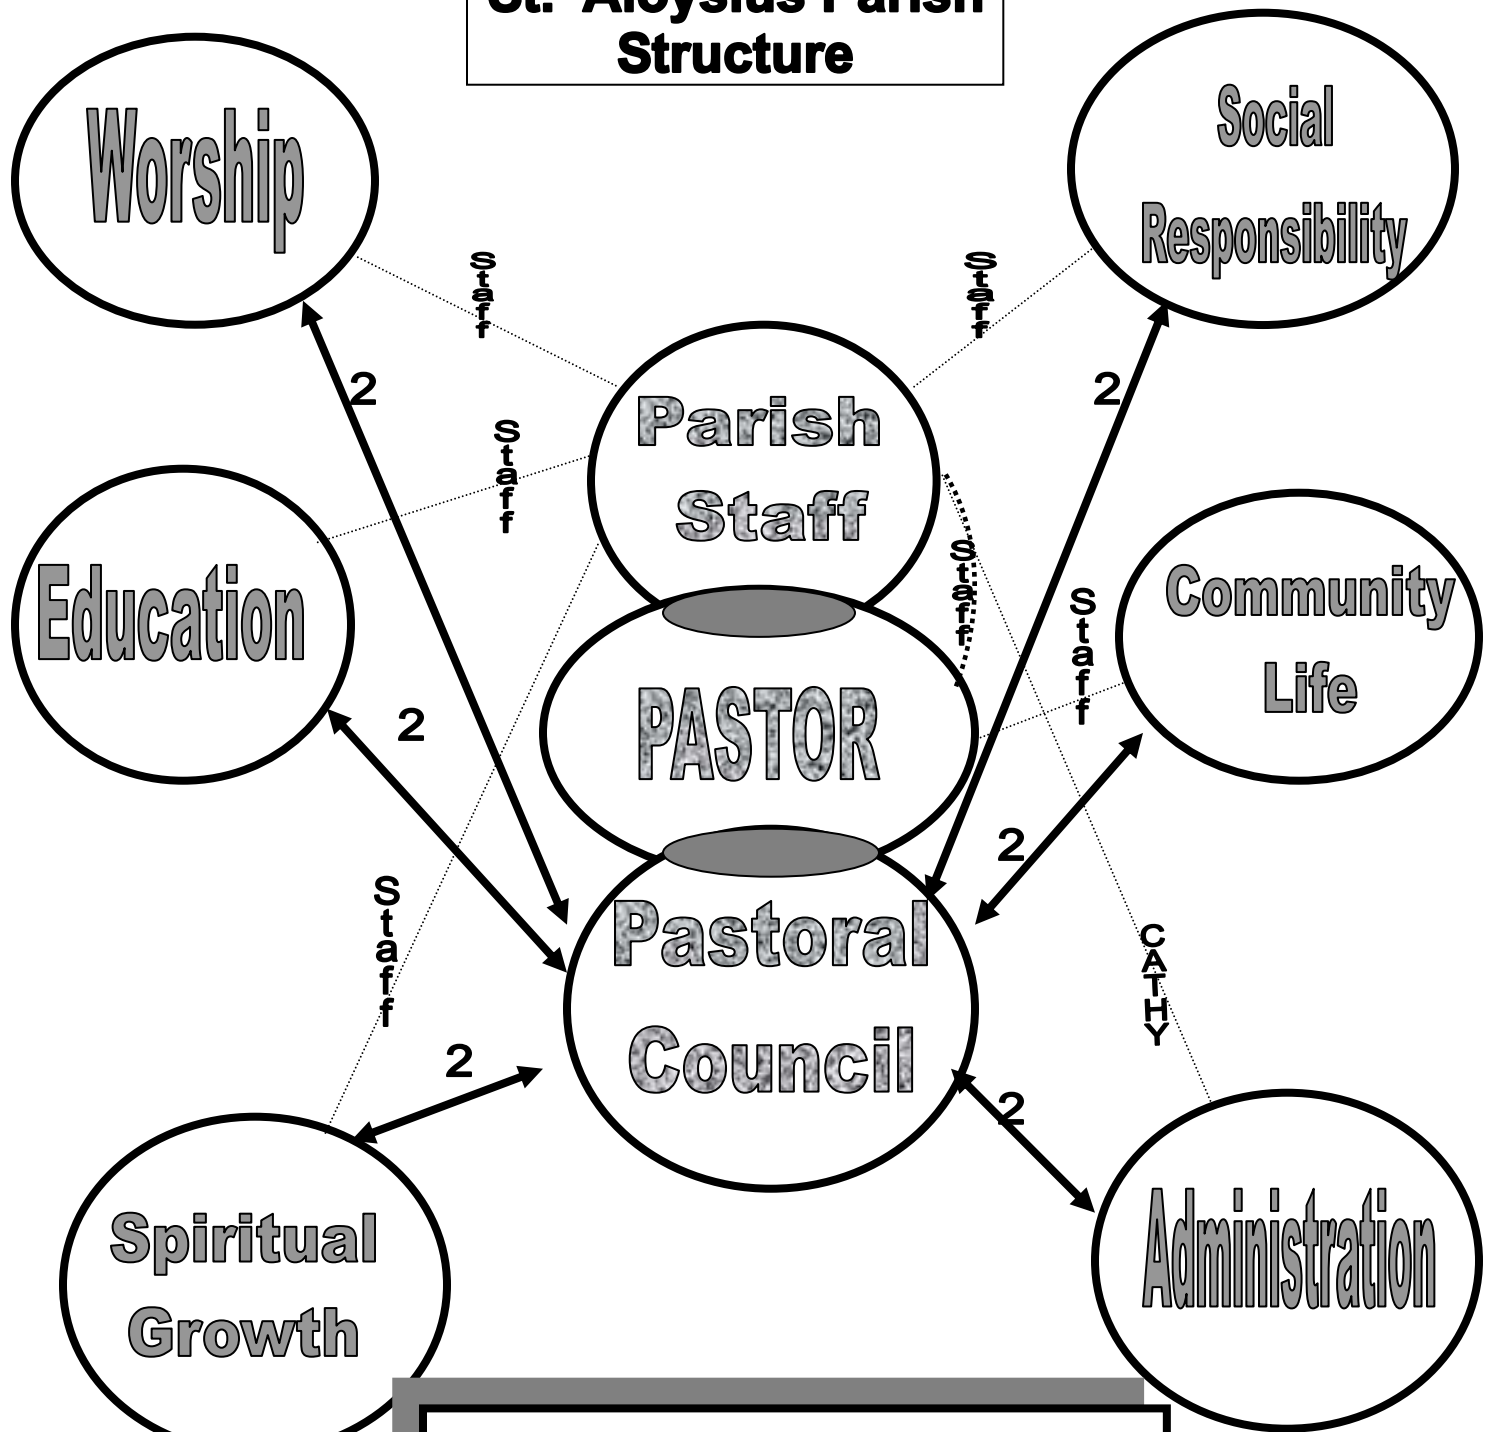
St. Aloysius Parish Structure

Worship

Social Responsibility

Staff

Staff

2

2

Parish Staff

Staff

Education

Staff

Community Life

Staff

PASTOR

2

2

Staff

Pastoral Council

CATHY

2

2

Spiritual Growth

Administration